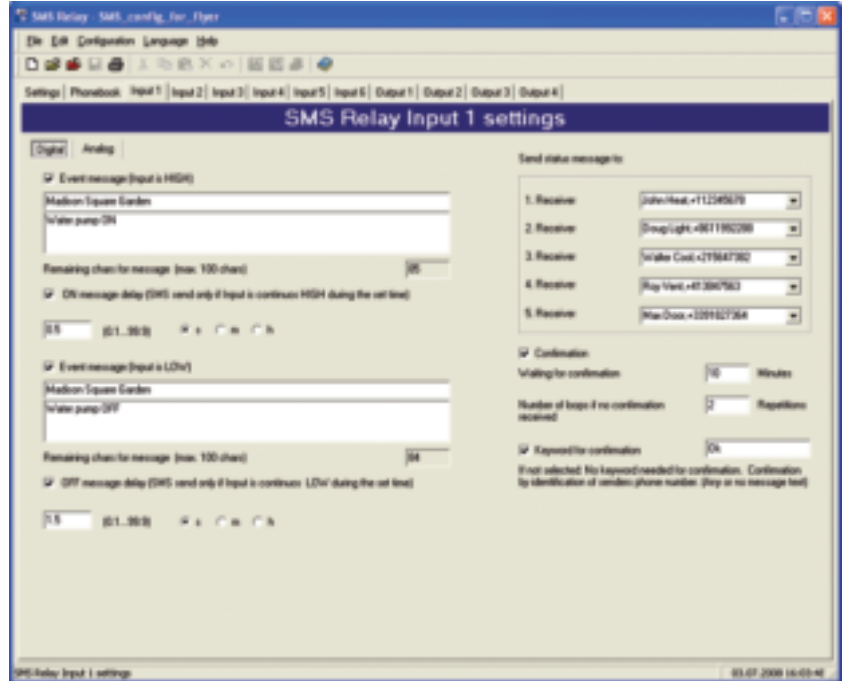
SMS Relay - SMS_config_for_flyer

File Edit Configuration Language Help

Settings | Phonebook | Input 1 | Input 2 | Input 3 | Input 4 | Input 5 | Input 6 | Output 1 | Output 2 | Output 3 | Output 4

SMS Relay Input 1 settings

Digital | Analog

Event message (Input is HIGH)

Madison Square Garden

Water pump ON

Remaining chars for message (max. 100 chars) 85

ON message delay (SMS send only if Input is continuous HIGH during the set time)

0.5 (0.1...99.9) s m h

Event message (Input is LOW)

Madison Square Garden

Water pump OFF

Remaining chars for message (max. 100 chars) 84

OFF message delay (SMS send only if Input is continuous LOW during the set time)

1.5 (0.1...99.9) s m h

Send status message to:

1. Receiver John Heat,+112345678

2. Receiver Doug Light,+8611992288

3. Receiver Walter Cool,+215647382

4. Receiver Roy Vent,+413847563

5. Receiver Max Door,+3391827364

Confirmation

Waiting for confirmation 10 Minutes

Number of loops if no confirmation received 2 Repetitions

Keyword for confirmation Ok

If not selected: No keyword needed for confirmation. Confirmation by identification of senders phone number. (Any or no message text)

SMS Relay Input 1 settings

03.07.2008 16:03:40